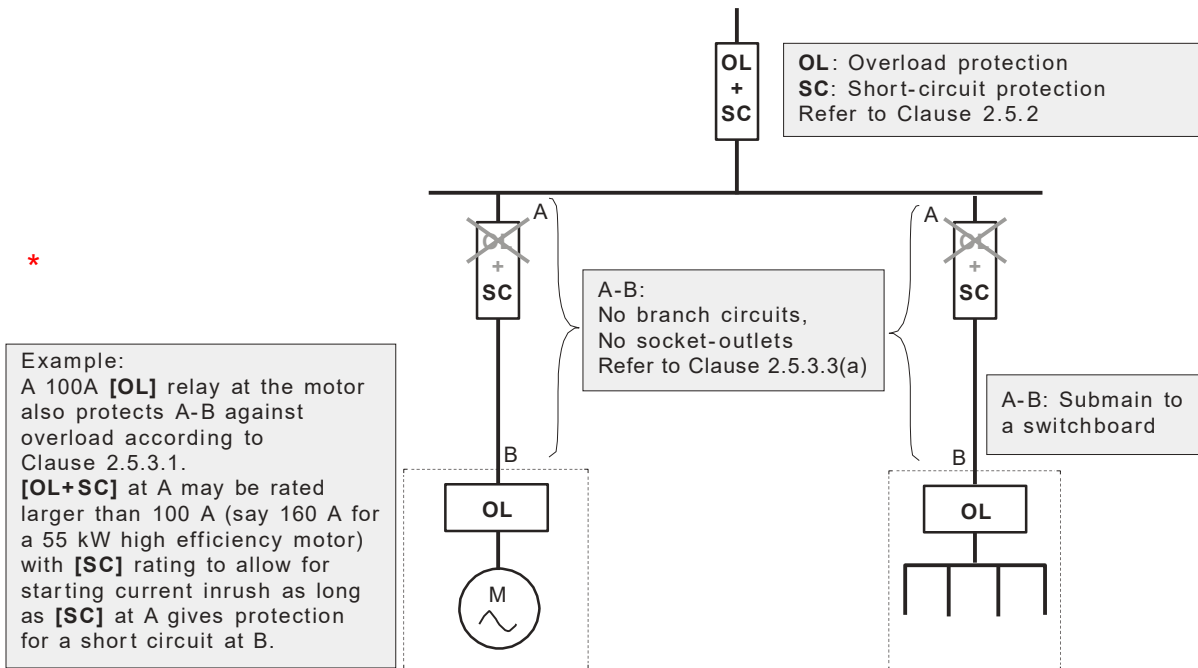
OL
+
SC

**OL**: Overload protection
**SC**: Short-circuit protection
Refer to Clause 2.5.2

\*

A

OL
+
SC

A-B:
No branch circuits,
No socket-outlets
Refer to Clause 2.5.3.3(a)

A

OL
+
SC

Example:
A 100A **[OL]** relay at the motor also protects A-B against overload according to Clause 2.5.3.1.
**[OL+SC]** at A may be rated larger than 100 A (say 160 A for a 55 kW high efficiency motor) with **[SC]** rating to allow for starting current inrush as long as **[SC]** at A gives protection for a short circuit at B.

A-B: Submain to a switchboard

B

OL

M

B

OL